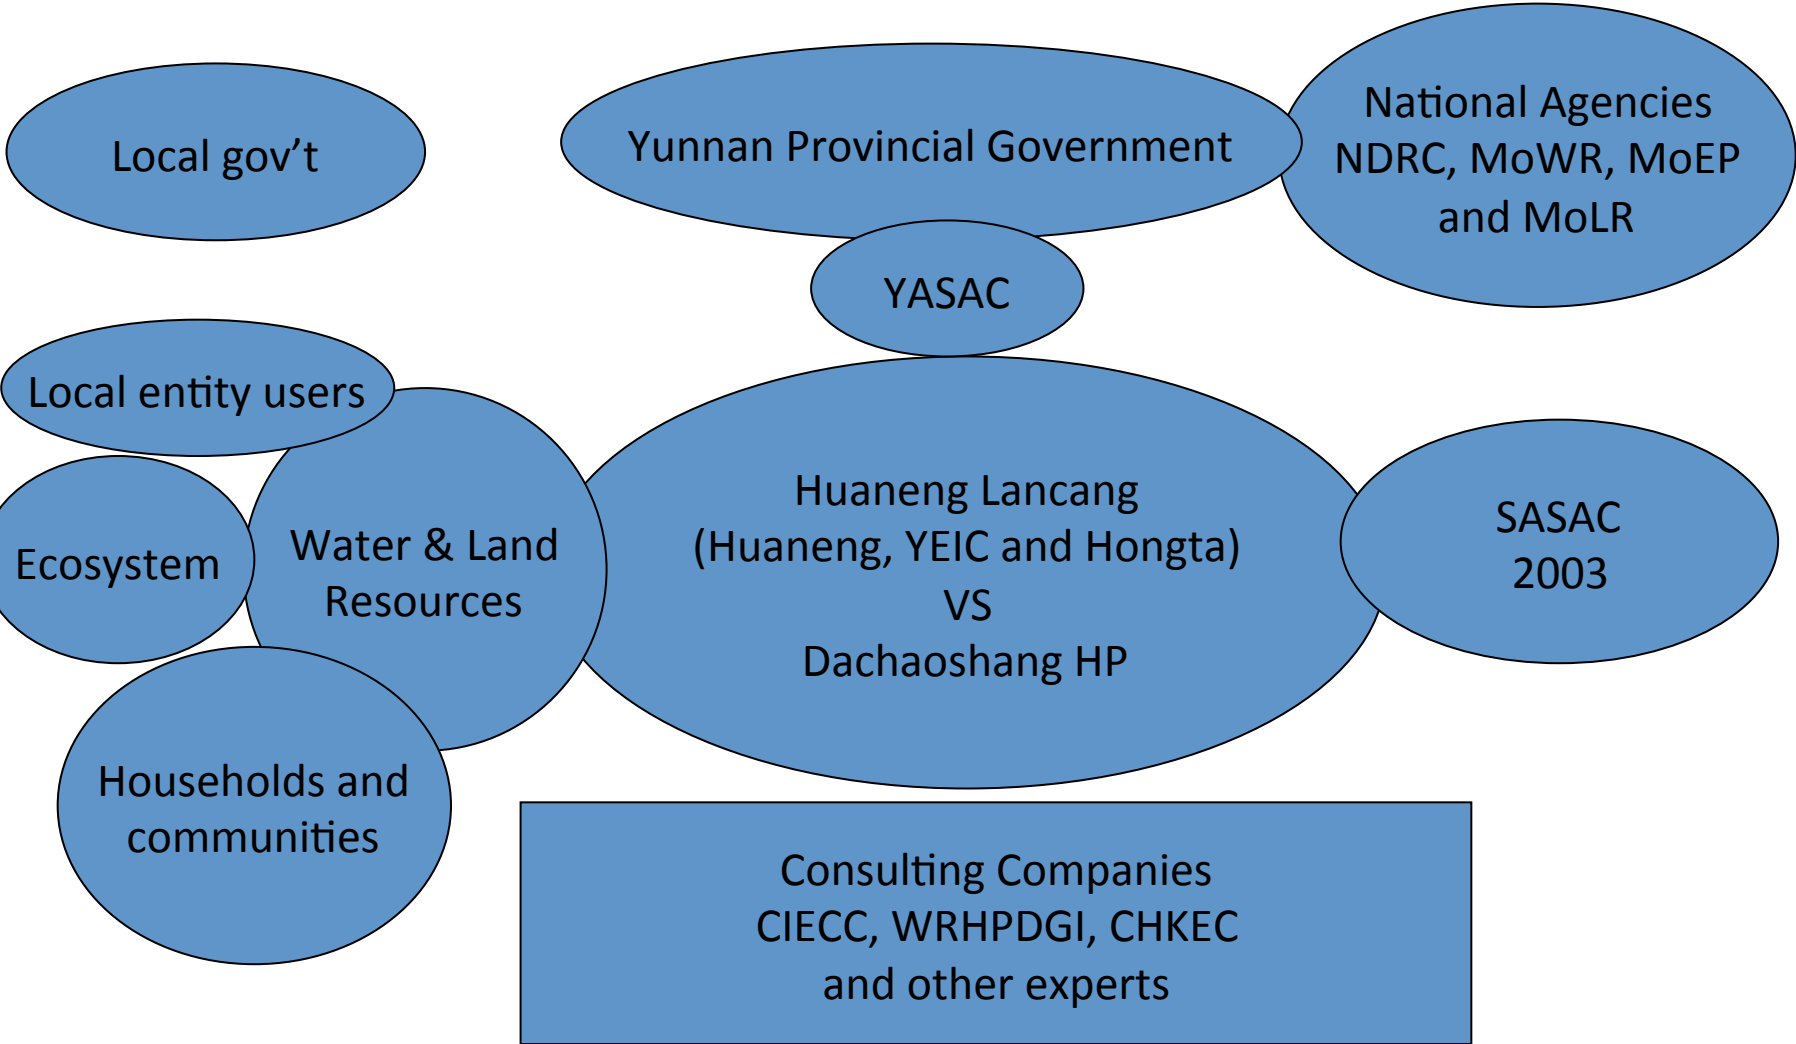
Local gov’t

Yunnan Provincial Government

National Agencies
NDRC, MoWR, MoEP
and MoLR

YASAC

Local entity users

Ecosystem

Water & Land
Resources

Huaneng Lancang
(Huaneng, YEIC and Hongta)
VS
Dachaoshang HP

SASAC
2003

Households and
communities

Consulting Companies
CIECC, WRHPDGI, CHKEC
and other experts